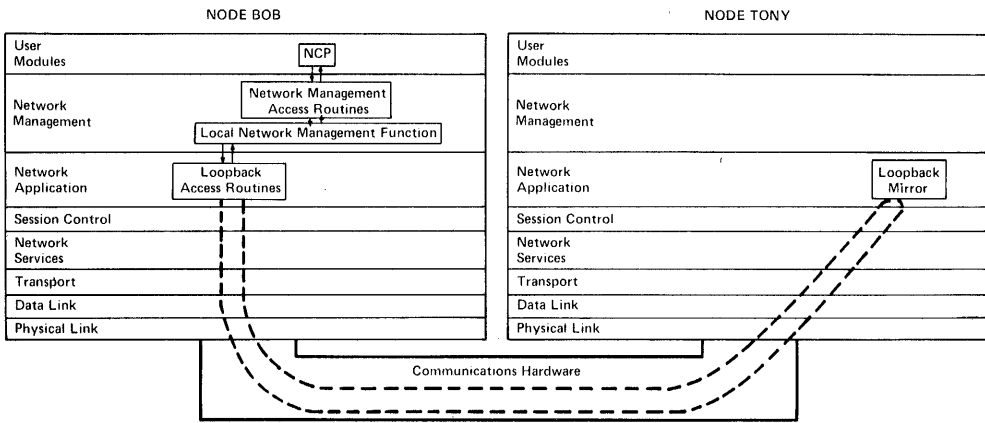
NODE BOB

User Modules

NCP

Network Management

Network Management Access Routines

Local Network Management Function

Network Application

Loopback Access Routines

Session Control

Network Services

Transport

Data Link

Physical Link

NODE TONY

User Modules

Network Management

Network Application

Loopback Mirror

Session Control

Network Services

Transport

Data Link

Physical Link

Communications Hardware